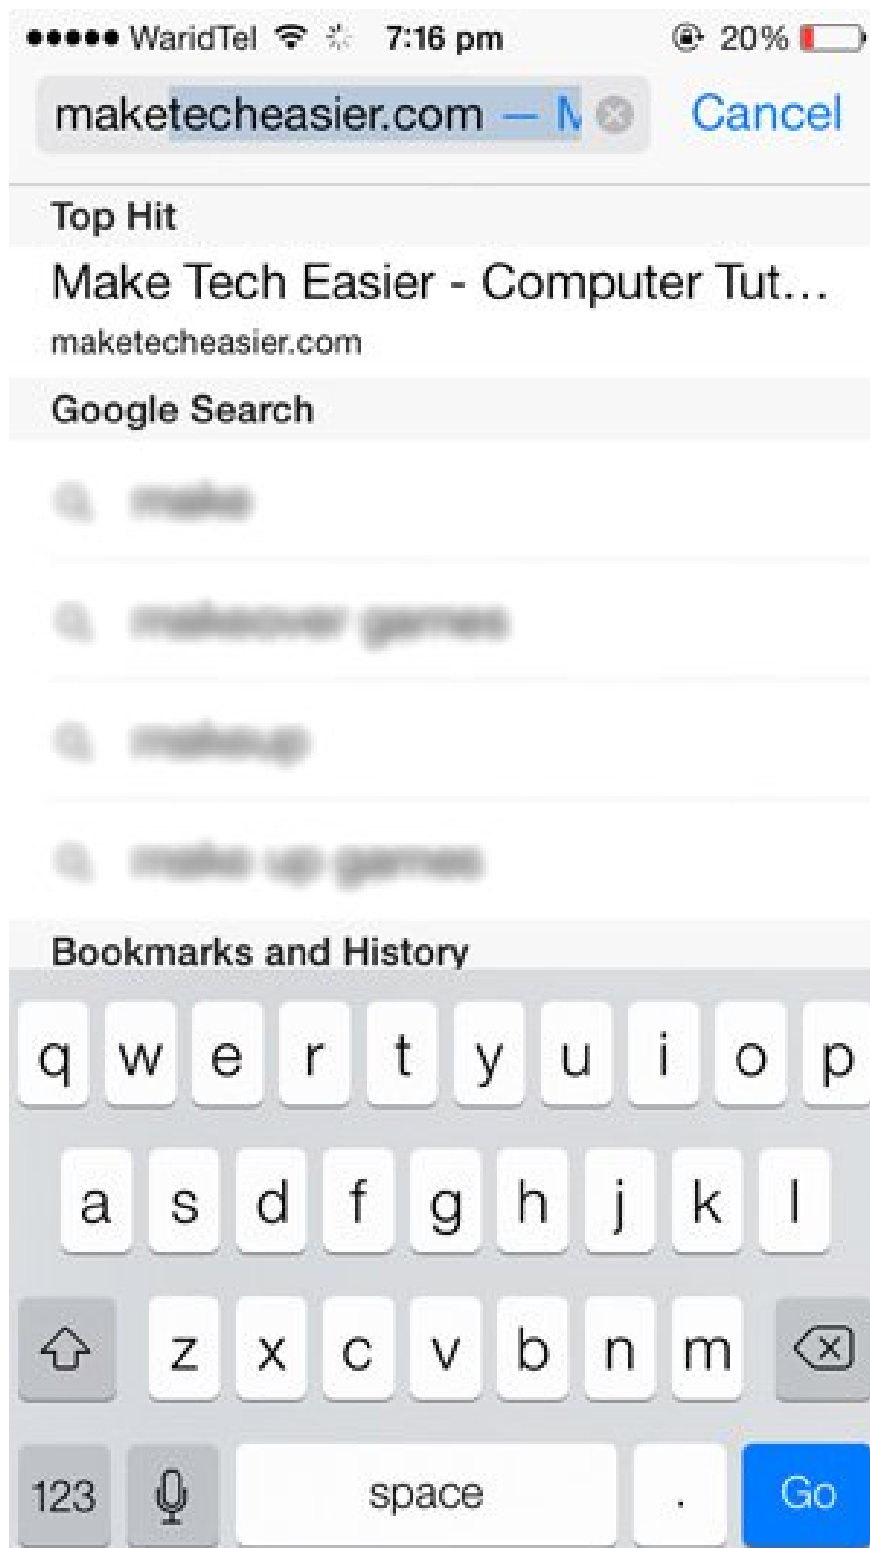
●●●●● WaridTel 7:16 pm 20%

maketecheasier.com — M

Cancel

Top Hit

Make Tech Easier - Computer Tut…

maketecheasier.com

Google Search

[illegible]

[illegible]

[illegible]

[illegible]

Bookmarks and History

q w e r t y u i o p

a s d f g h j k l

z x c v b n m

123 space . Go